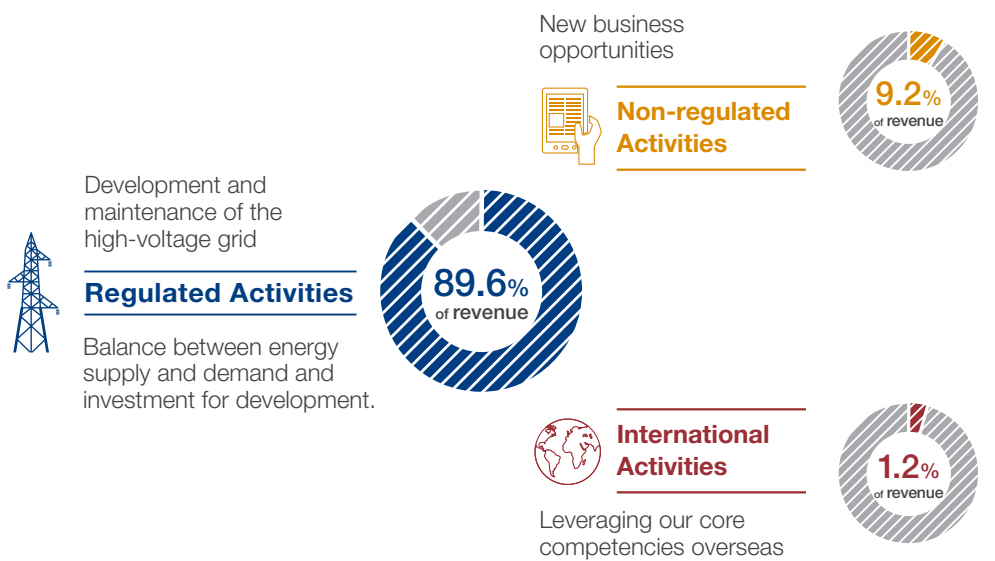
New business opportunities

Non-regulated Activities

9.2% of revenue

Development and maintenance of the high-voltage grid

Regulated Activities

Balance between energy supply and demand and investment for development.

89.6% of revenue

International Activities

1.2% of revenue

Leveraging our core competencies overseas